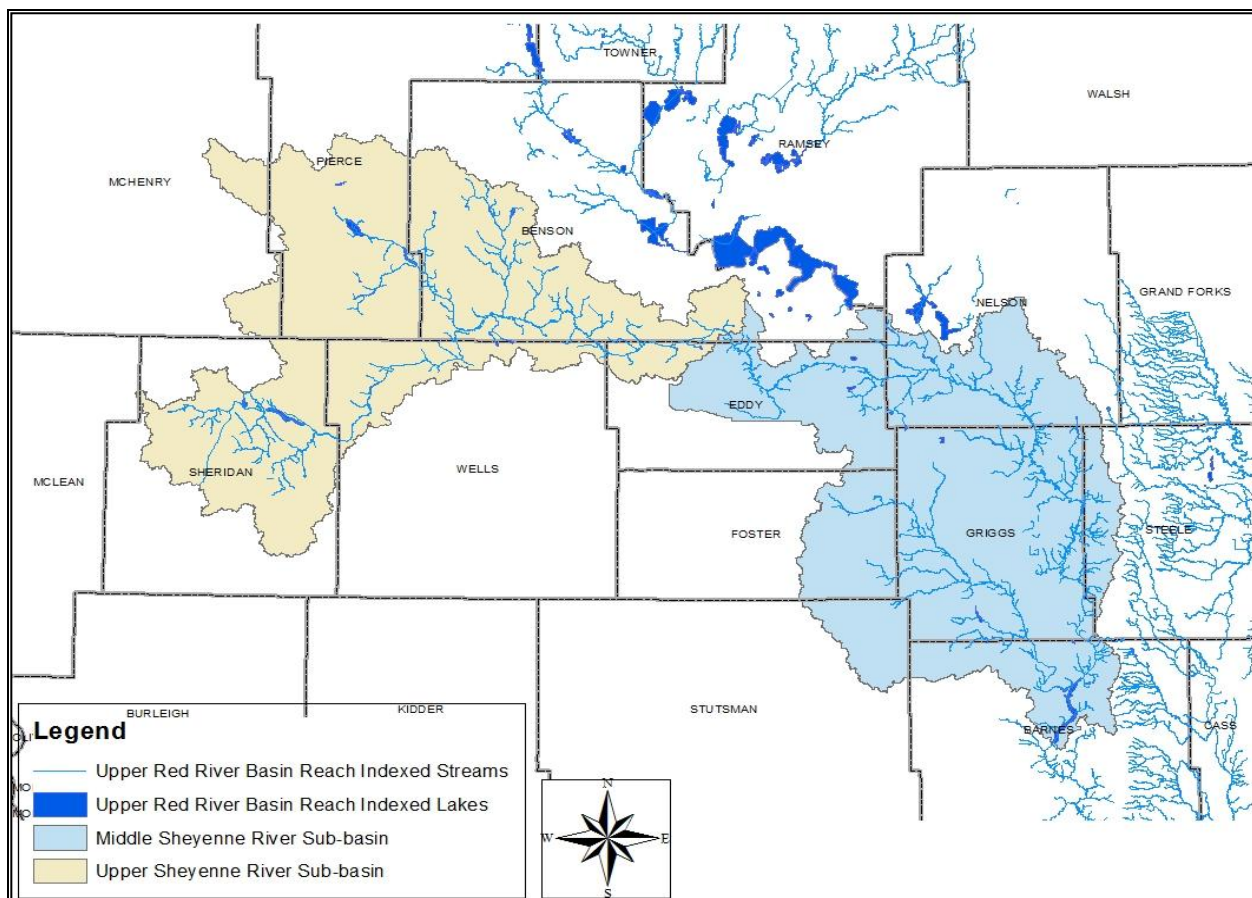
TOWNER
WALSH
RAMSEY
MCHENRY
PIERCE
BENSON
NELSON
GRAND FORKS
EDDY
SHERIDAN
MCLEAN
WELLS
FOSTER
GRIGGS
STEELE
BURLEIGH
KIDDER
STUTSMAN
BARNES
CASS

Legend
Upper Red River Basin Reach Indexed Streams
Upper Red River Basin Reach Indexed Lakes
Middle Sheyenne River Sub-basin
Upper Sheyenne River Sub-basin

N
W
E
S